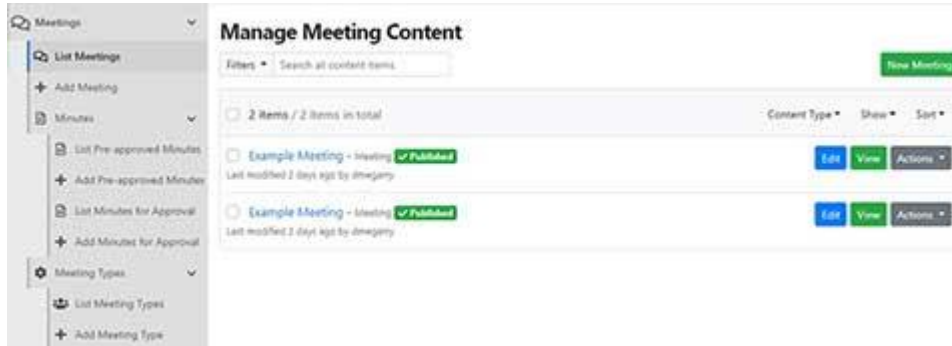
Meetings

List Meetings

Add Meeting

Minutes

List Pre-approved Minutes

Add Pre-approved Minutes

List Minutes for Approval

Add Minutes for Approval

Meeting Types

List Meeting Types

Add Meeting Type

Manage Meeting Content

Filters ▾ Search all content items

New Meeting

2 items / 2 items in total

Content Type ▾ Show ▾ Sort ▾

Example Meeting - Meeting ✓ Published
Last modified 2 days ago by dmegarry

Edit View Actions ▾

Example Meeting - Meeting ✓ Published
Last modified 2 days ago by dmegarry

Edit View Actions ▾